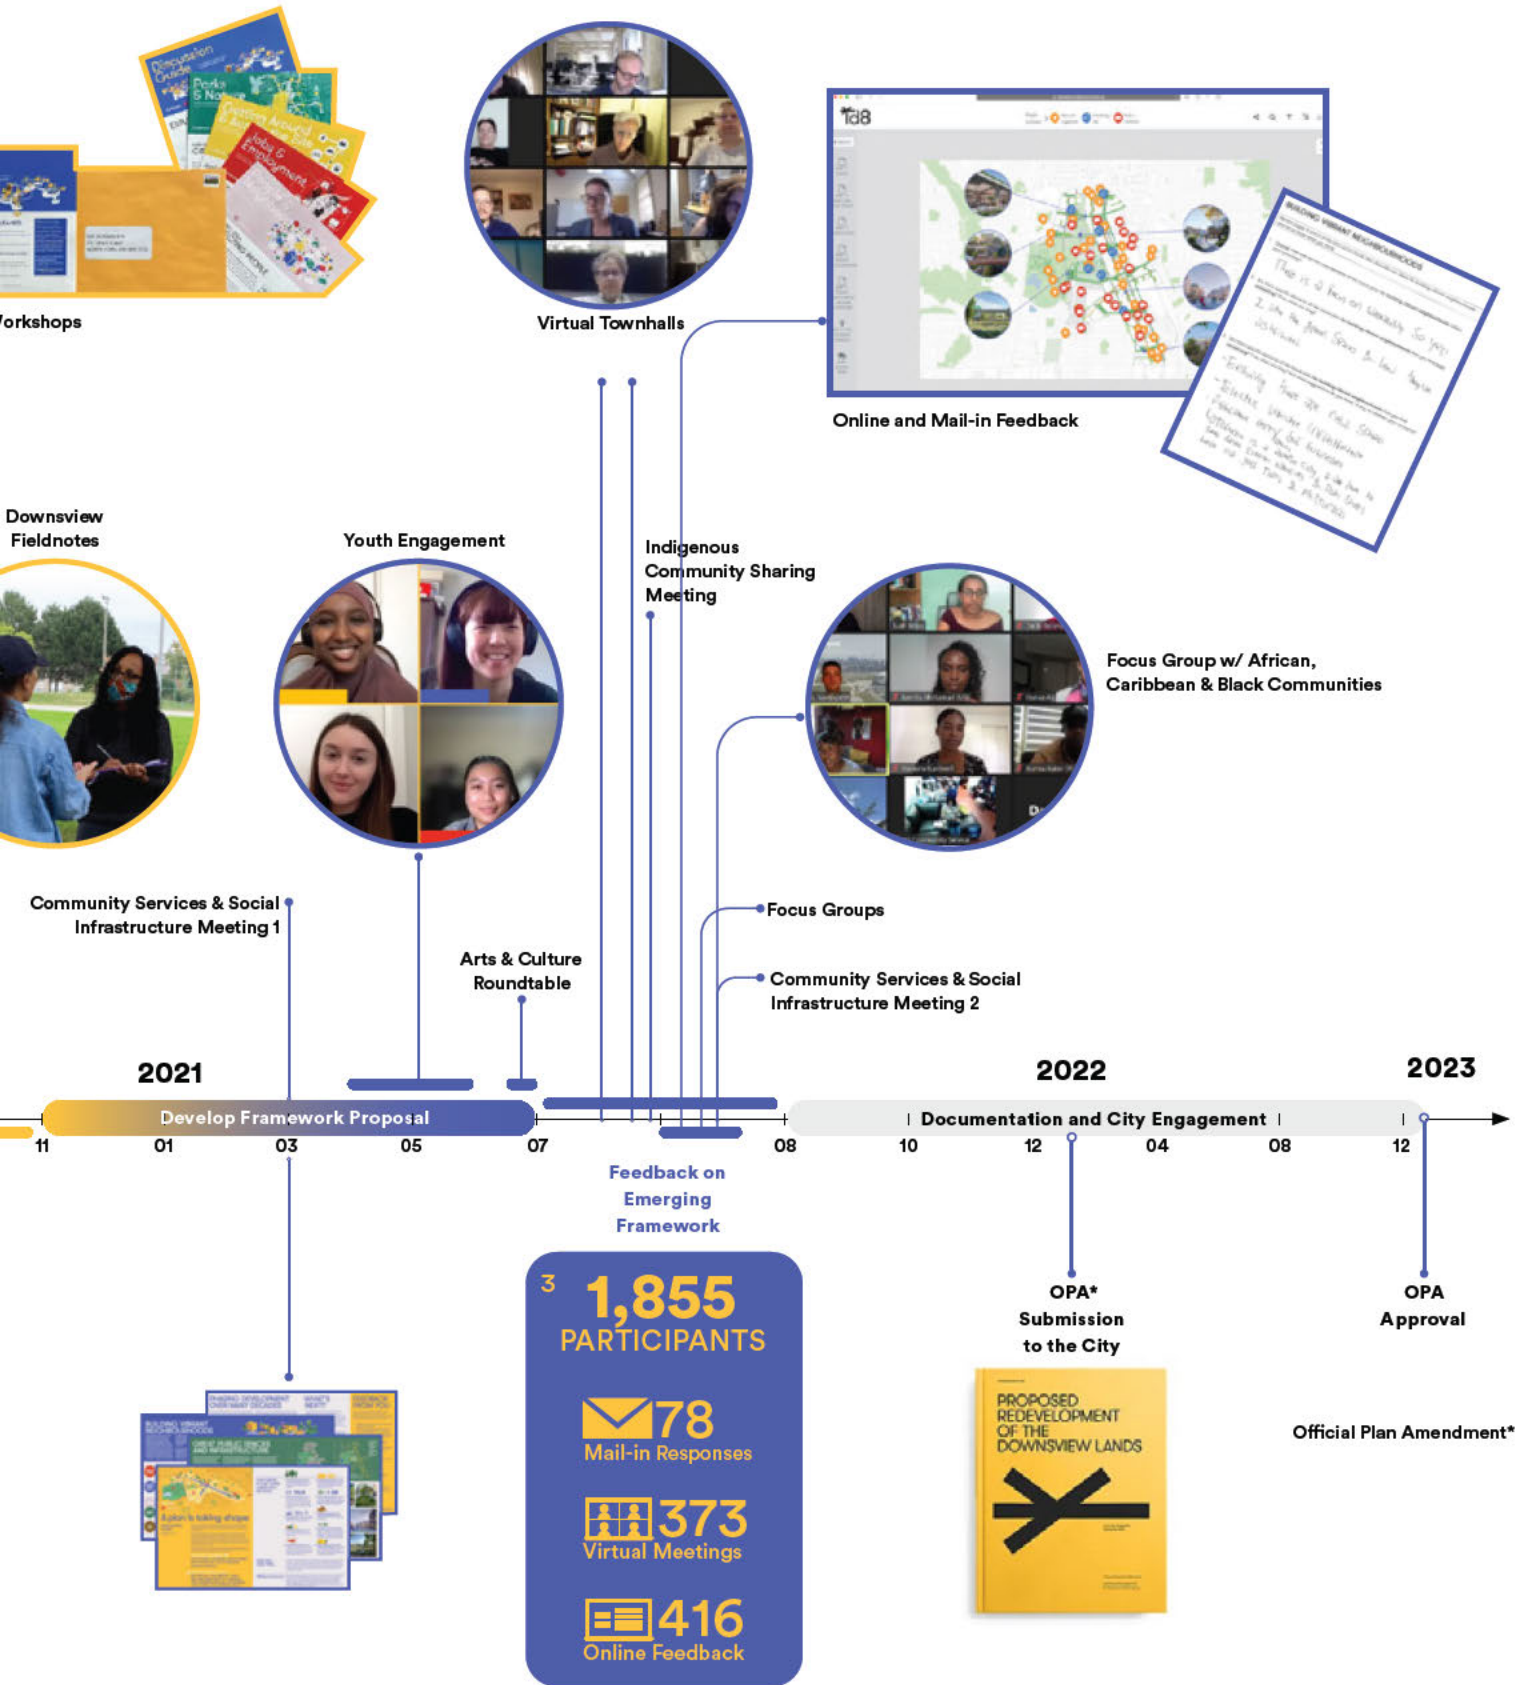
Vorkshops

Virtual Townhalls

id8

Online and Mail-in Feedback

BUILDING VIBRANT NEIGHBOURHOODS

Downsview Fieldnotes

Youth Engagement

Indigenous Community Sharing Meeting

Focus Group w/ African, Caribbean & Black Communities

Community Services & Social Infrastructure Meeting 1

Arts & Culture Roundtable

Focus Groups

Community Services & Social Infrastructure Meeting 2

2021

2022

2023

Develop Framework Proposal

Documentation and City Engagement

11 01 03 05 07 08 10 12 04 08 12

Feedback on Emerging Framework

3 1,855 PARTICIPANTS

78 Mail-in Responses

373 Virtual Meetings

416 Online Feedback

OPA* Submission to the City

OPA Approval

Official Plan Amendment*

PROPOSED REDEVELOPMENT OF THE DOWNSVIEW LANDS